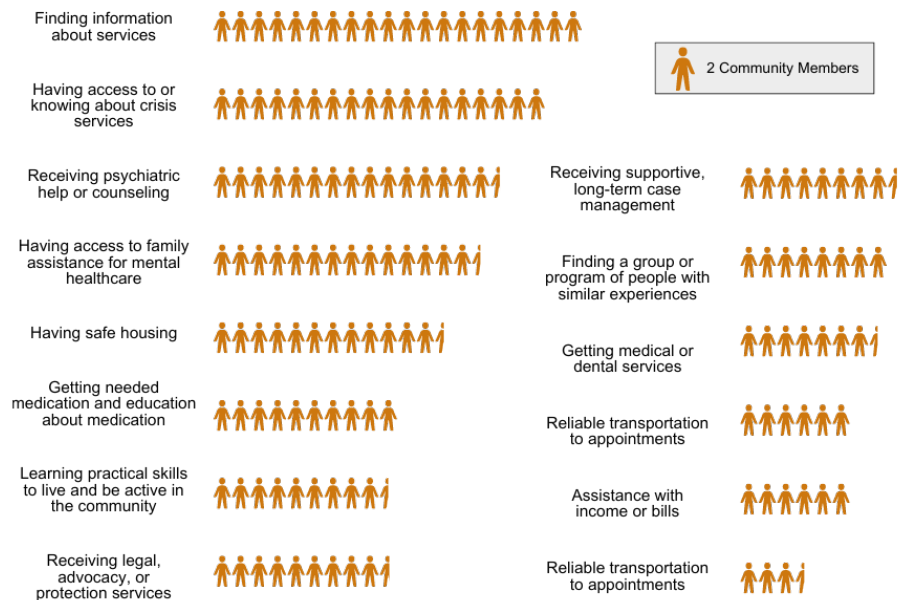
Finding information about services

2 Community Members

Having access to or knowing about crisis services

Receiving psychiatric help or counseling

Having access to family assistance for mental healthcare

Having safe housing

Getting needed medication and education about medication

Learning practical skills to live and be active in the community

Receiving legal, advocacy, or protection services

Receiving supportive, long-term case management

Finding a group or program of people with similar experiences

Getting medical or dental services

Reliable transportation to appointments

Assistance with income or bills

Reliable transportation to appointments